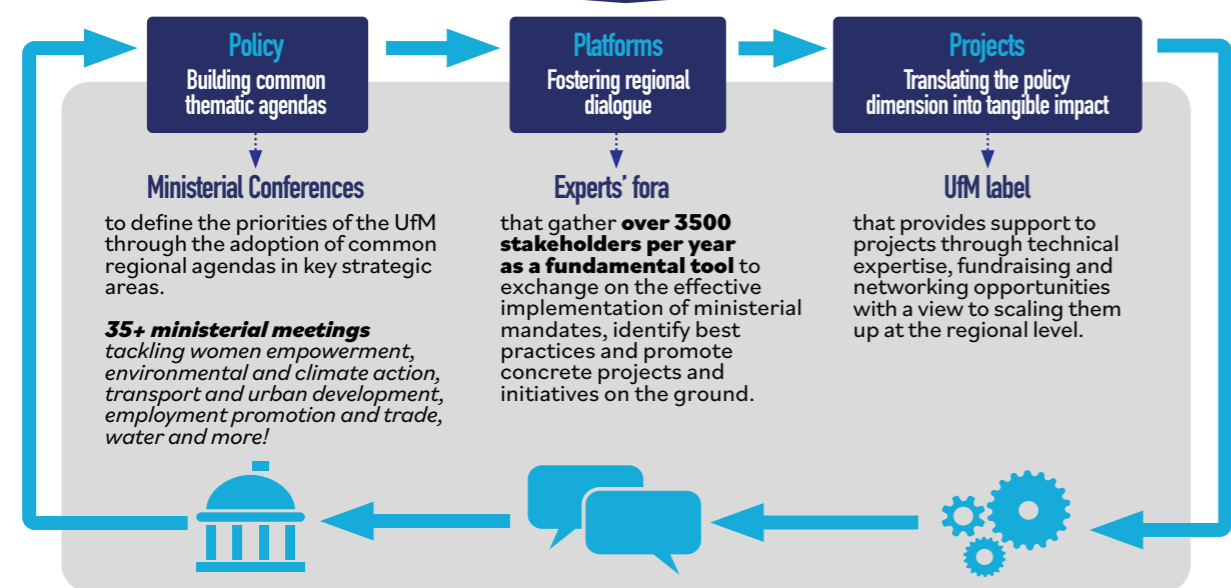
Policy
Building common thematic agendas

Platforms
Fostering regional dialogue

Projects
Translating the policy dimension into tangible impact

Ministerial Conferences
to define the priorities of the UfM through the adoption of common regional agendas in key strategic areas.

35+ ministerial meetings
tackling women empowerment, environmental and climate action, transport and urban development, employment promotion and trade, water and more!

Experts' fora
that gather over 3500 stakeholders per year as a fundamental tool to exchange on the effective implementation of ministerial mandates, identify best practices and promote concrete projects and initiatives on the ground.

UfM label
that provides support to projects through technical expertise, fundraising and networking opportunities with a view to scaling them up at the regional level.